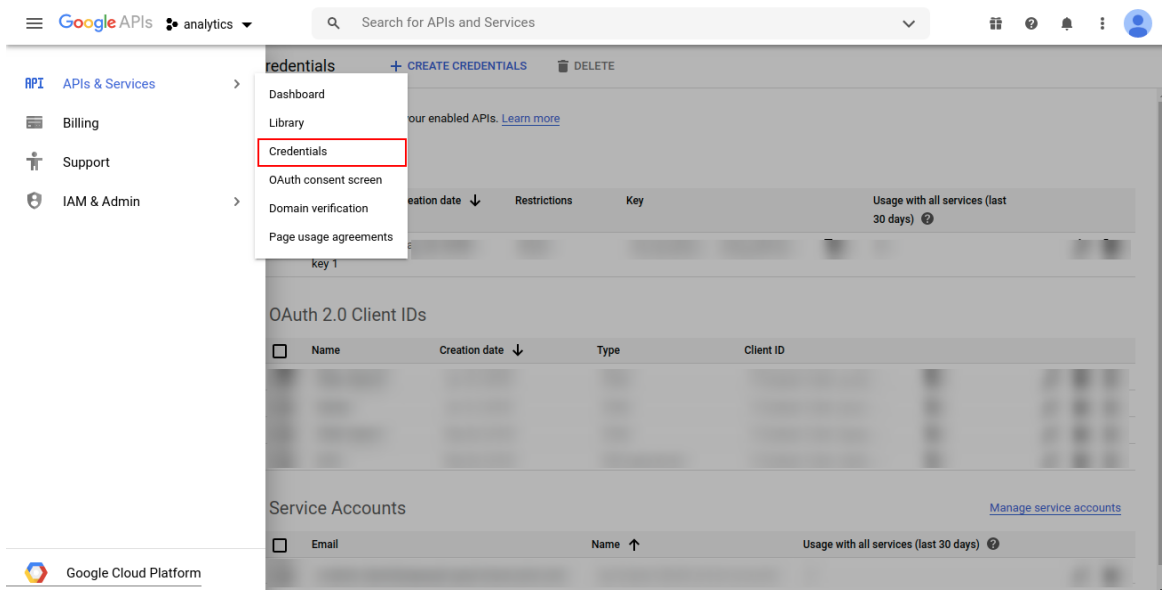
Google APIs analytics

Search for APIs and Services

API APIs & Services

Billing

Support

IAM & Admin

Google Cloud Platform

redentials + CREATE CREDENTIALS DELETE

Dashboard

Library

Credentials

OAuth consent screen

Domain verification

Page usage agreements

our enabled APIs. Learn more

eation date ↓ | Restrictions | Key | Usage with all services (last 30 days)

key 1

OAuth 2.0 Client IDs

| Name | Creation date ↓ | Type | Client ID |
|---|---|---|---|

Service Accounts

Manage service accounts

| Email | Name ↑ | Usage with all services (last 30 days) |
|---|---|---|